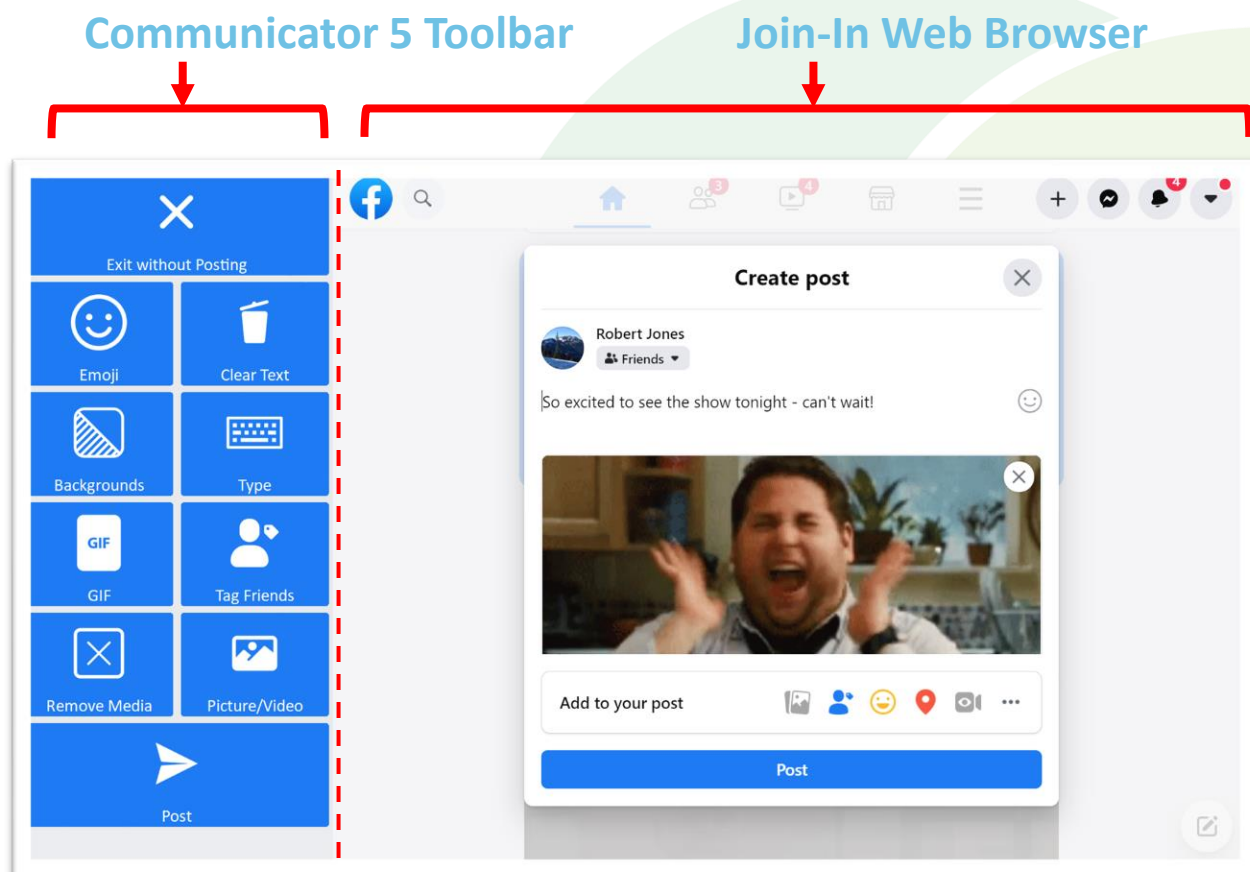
Communicator 5 Toolbar

Join-In Web Browser

Exit without Posting

Emoji

Clear Text

Backgrounds

Type

GIF

GIF

Tag Friends

Remove Media

Picture/Video

Post

3

4

4

Create post

Robert Jones

Friends

So excited to see the show tonight - can't wait!

Add to your post

Post